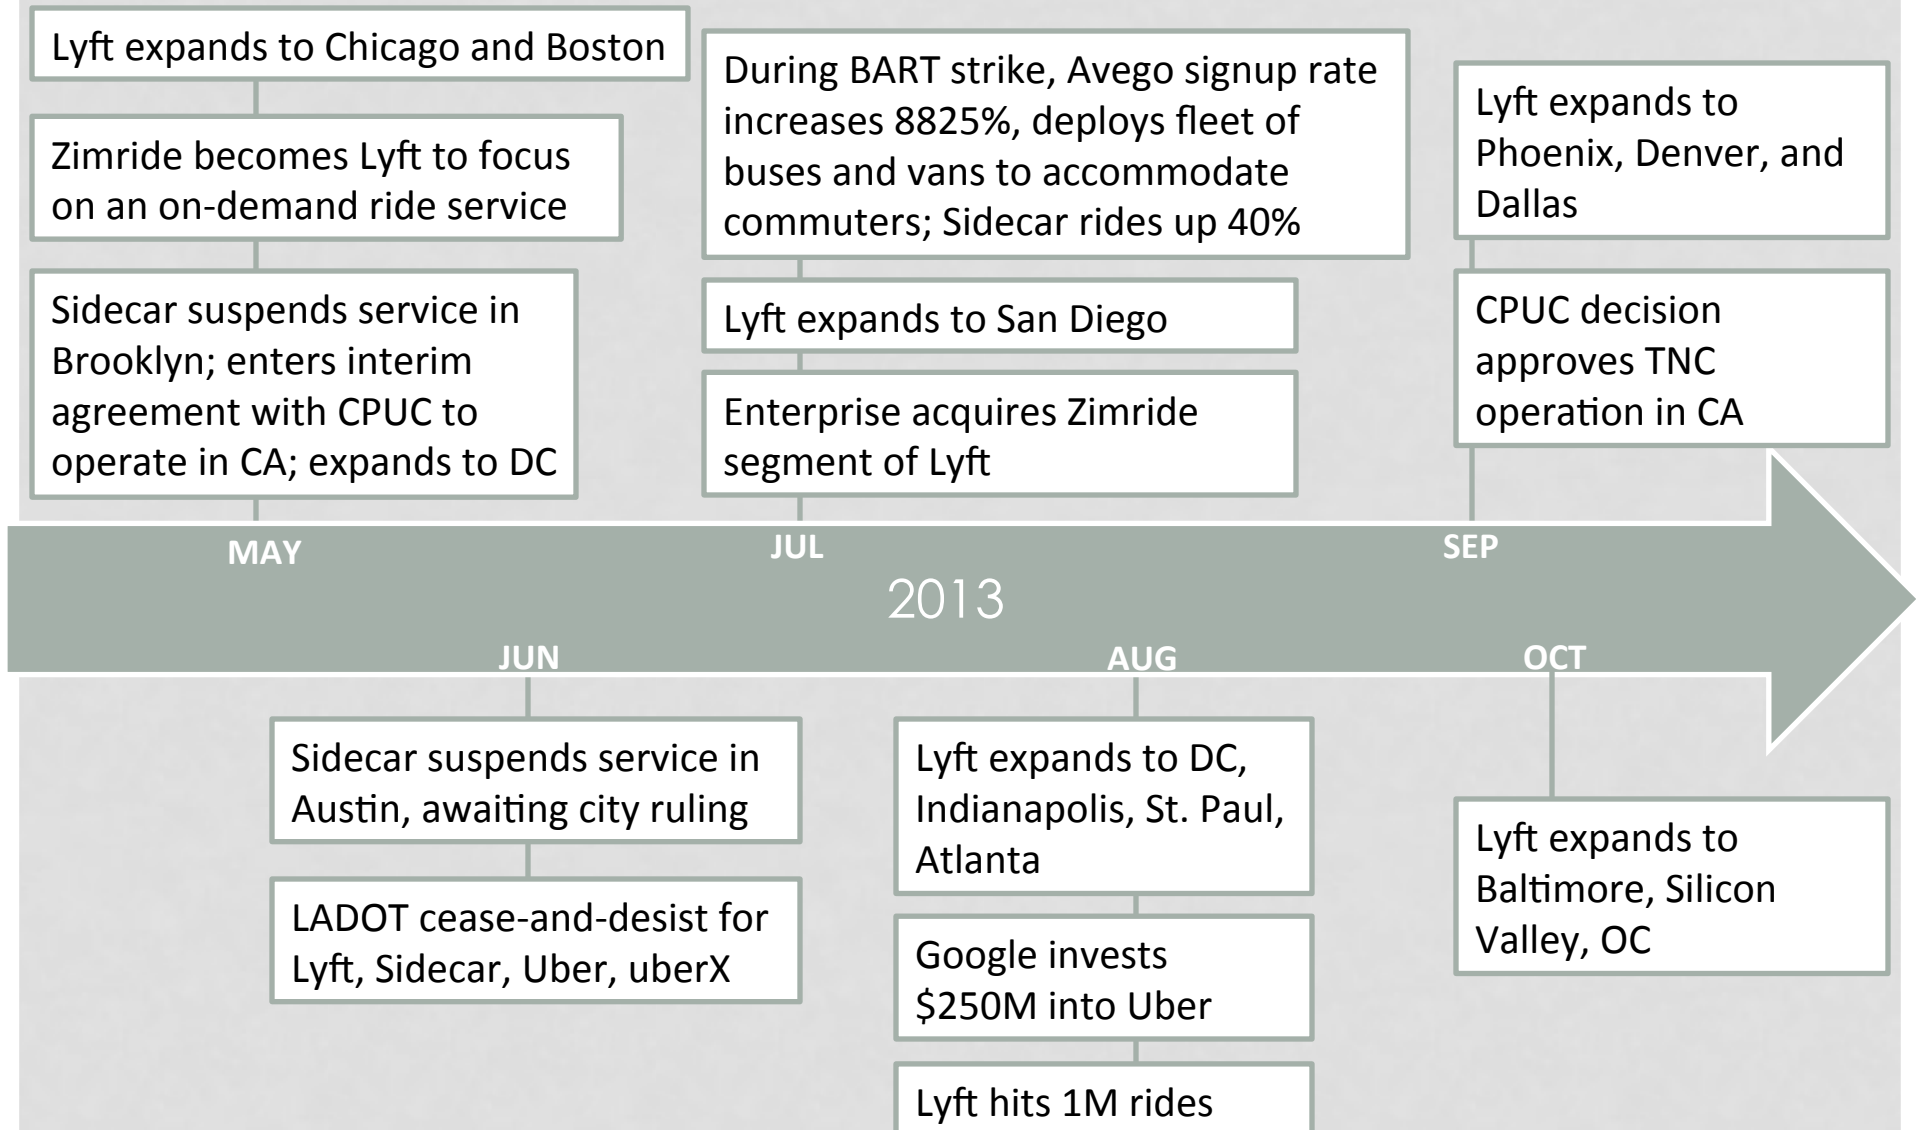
Lyft expands to Chicago and Boston

Zimride becomes Lyft to focus on an on-demand ride service

Sidecar suspends service in Brooklyn; enters interim agreement with CPUC to operate in CA; expands to DC

MAY

During BART strike, Avego signup rate increases 8825%, deploys fleet of buses and vans to accommodate commuters; Sidecar rides up 40%

Lyft expands to San Diego

Enterprise acquires Zimride segment of Lyft

JUL

Lyft expands to Phoenix, Denver, and Dallas

CPUC decision approves TNC operation in CA

SEP

2013

JUN

Sidecar suspends service in Austin, awaiting city ruling

LADOT cease-and-desist for Lyft, Sidecar, Uber, uberX

AUG

Lyft expands to DC, Indianapolis, St. Paul, Atlanta

Google invests $250M into Uber

Lyft hits 1M rides

OCT

Lyft expands to Baltimore, Silicon Valley, OC